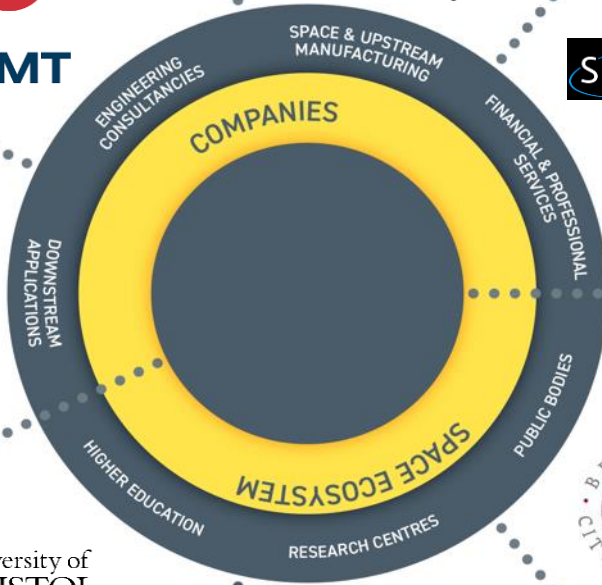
MT

SPACE & UPSTREAM MANUFACTURING

ENGINEERING CONSULTANCIES

FINANCIAL & PROFESSIONAL SERVICES

COMPANIES

DOWNSTREAM APPLICATIONS

PUBLIC BODIES

SPACE ECOSYSTEM

HIGHER EDUCATION

RESEARCH CENTRES

versity of
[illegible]